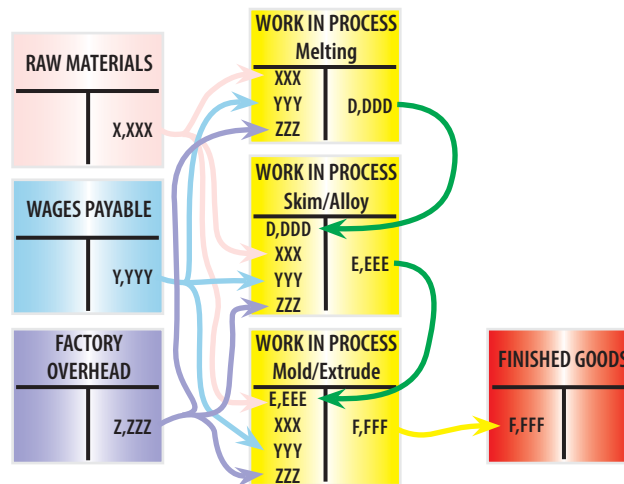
RAW MATERIALS

X,XXX

WAGES PAYABLE

Y,YYY

FACTORY OVERHEAD

Z,ZZZ

WORK IN PROCESS
Melting

XXX
YYY
ZZZ

D,DDD

WORK IN PROCESS
Skim/Alloy

D,DDD
XXX
YYY
ZZZ

E,EEE

WORK IN PROCESS
Mold/Extrude

E,EEE
XXX
YYY
ZZZ

F,FFF

FINISHED GOODS

F,FFF